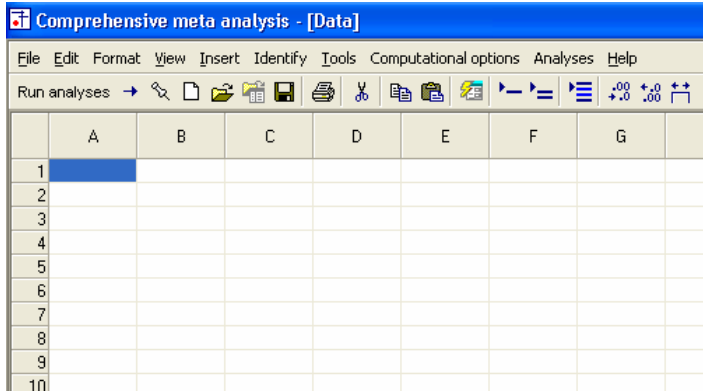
Comprehensive meta analysis - [Data]

File Edit Format View Insert Identify Tools Computational options Analyses Help

Run analyses →

|  | A | B | C | D | E | F | G |
|---|---|---|---|---|---|---|---|
| 1 |  |  |  |  |  |  |  |
| 2 |  |  |  |  |  |  |  |
| 3 |  |  |  |  |  |  |  |
| 4 |  |  |  |  |  |  |  |
| 5 |  |  |  |  |  |  |  |
| 6 |  |  |  |  |  |  |  |
| 7 |  |  |  |  |  |  |  |
| 8 |  |  |  |  |  |  |  |
| 9 |  |  |  |  |  |  |  |
| 10 |  |  |  |  |  |  |  |